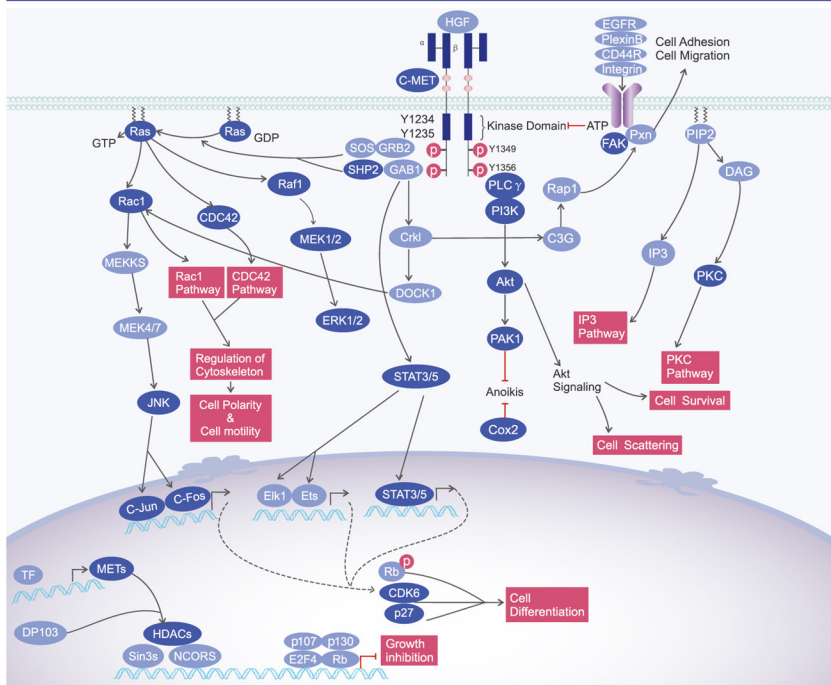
HGF
α
β
C-MET
EGFR
PlexinB
CD44R
Integrin
Cell Adhesion
Cell Migration
Y1234
Y1235
Kinase Domain
ATP
Ras
GDP
Ras
GTP
SOS
GRB2
SHP2
GAB1
p
p
p
p
Y1349
Y1356
PLC γ
PI3K
FAK
Pxn
PIP2
DAG
Rap1
Raf1
Rac1
CDC42
MEK1/2
Crkl
C3G
IP3
PKC
MEKKS
Rac1 Pathway
CDC42 Pathway
ERK1/2
DOCK1
Akt
MEK4/7
Regulation of Cytoskeleton
PAK1
IP3 Pathway
PKC Pathway
STAT3/5
JNK
Cell Polarity & Cell motility
Anoikis
Akt Signaling
Cell Survival
Cox2
Cell Scattering
C-Jun
C-Fos
Elk1
Ets
STAT3/5
p
Rb
CDK6
p27
Cell Differentiation
TF
METs
DP103
HDACs
Sin3s
NCORS
p107
p130
E2F4
Rb
Growth inhibition